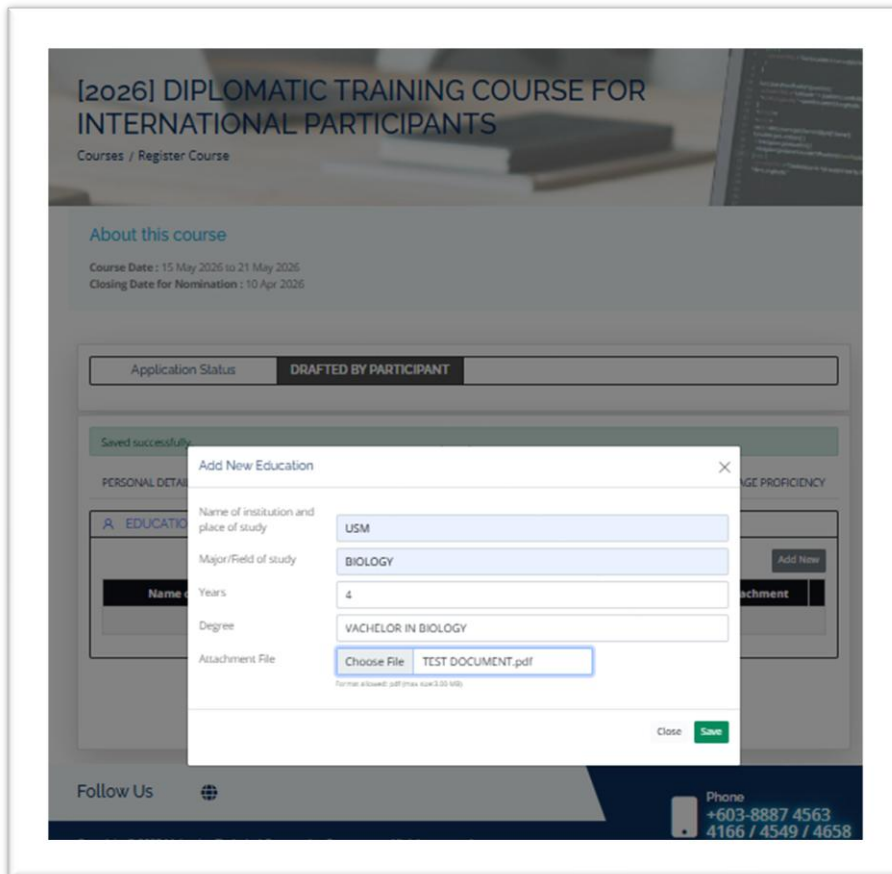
[2026] DIPLOMATIC TRAINING COURSE FOR INTERNATIONAL PARTICIPANTS

Courses / Register Course

About this course

Course Date : 15 May 2026 to 21 May 2026
Closing Date for Nomination : 10 Apr 2026

Application Status | DRAFTED BY PARTICIPANT

Saved successfully

PERSONAL DETAI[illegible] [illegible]AGE PROFICIENCY

EDUCATIO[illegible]

Add New

Name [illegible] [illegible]achment

Add New Education

Name of institution and place of study: USM

Major/Field of study: BIOLOGY

Years: 4

Degree: VACHELOR IN BIOLOGY

Attachment File: Choose File TEST DOCUMENT.pdf

Format allowed: pdf (max size 3.00 MB)

Close Save

Follow Us

Phone
+603-8887 4563
4166 / 4549 / 4658